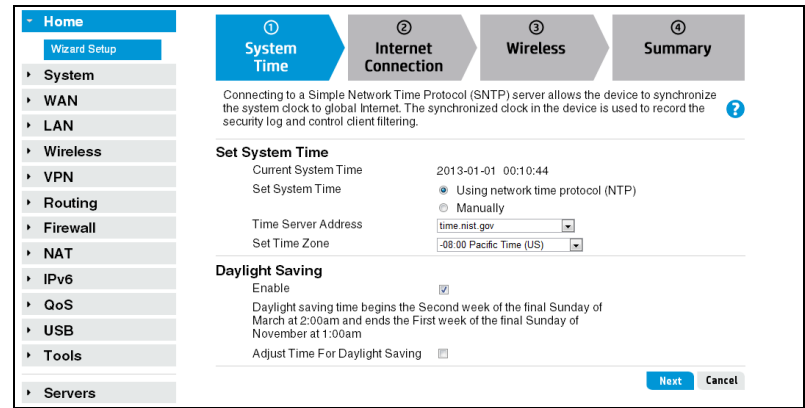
Home
Wizard Setup
System
WAN
LAN
Wireless
VPN
Routing
Firewall
NAT
IPv6
QoS
USB
Tools
Servers

① System Time
② Internet Connection
③ Wireless
④ Summary

Connecting to a Simple Network Time Protocol (SNTP) server allows the device to synchronize the system clock to global Internet. The synchronized clock in the device is used to record the security log and control client filtering.

?

Set System Time

Current System Time 2013-01-01 00:10:44

Set System Time
Using network time protocol (NTP)
Manually

Time Server Address time.nist.gov

Set Time Zone -08:00 Pacific Time (US)

Daylight Saving

Enable

Daylight saving time begins the Second week of the final Sunday of March at 2:00am and ends the First week of the final Sunday of November at 1:00am

Adjust Time For Daylight Saving

Next Cancel